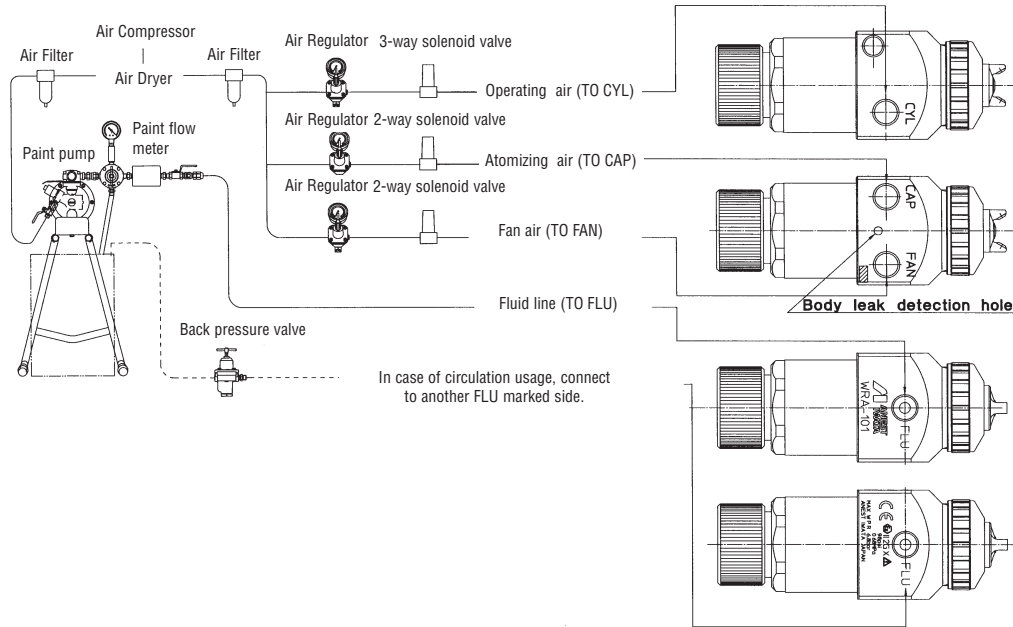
Air Compressor
Air Filter
Air Dryer
Air Filter
Air Regulator 3-way solenoid valve
Operating air (TO CYL)
Air Regulator 2-way solenoid valve
Paint pump
Paint flow meter
Atomizing air (TO CAP)
Air Regulator 2-way solenoid valve
Fan air (TO FAN)
Fluid line (TO FLU)
Back pressure valve
In case of circulation usage, connect to another FLU marked side.
CYL
CAP
FAN
Body leak detection hole
ANEST IWATA
WRA-101
FLU
CE
FLU